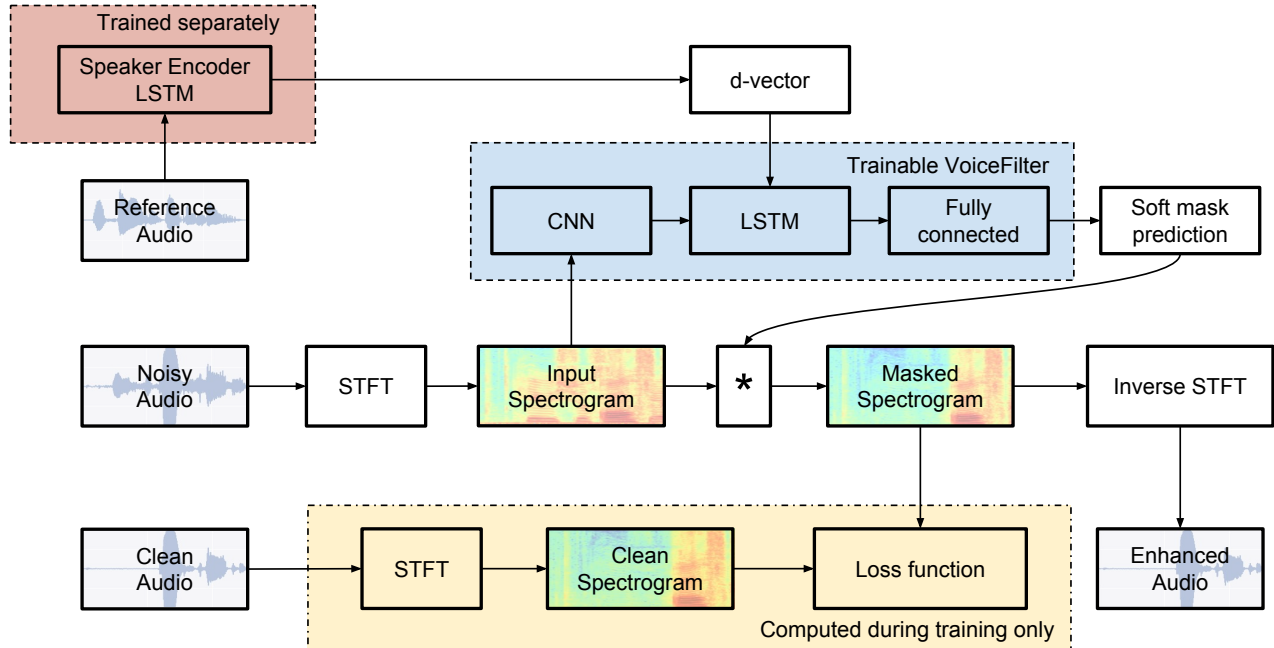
Trained separately

Speaker Encoder LSTM

d-vector

Trainable VoiceFilter

Reference Audio

CNN

LSTM

Fully connected

Soft mask prediction

Noisy Audio

STFT

Input Spectrogram

*

Masked Spectrogram

Inverse STFT

Clean Audio

STFT

Clean Spectrogram

Loss function

Enhanced Audio

Computed during training only